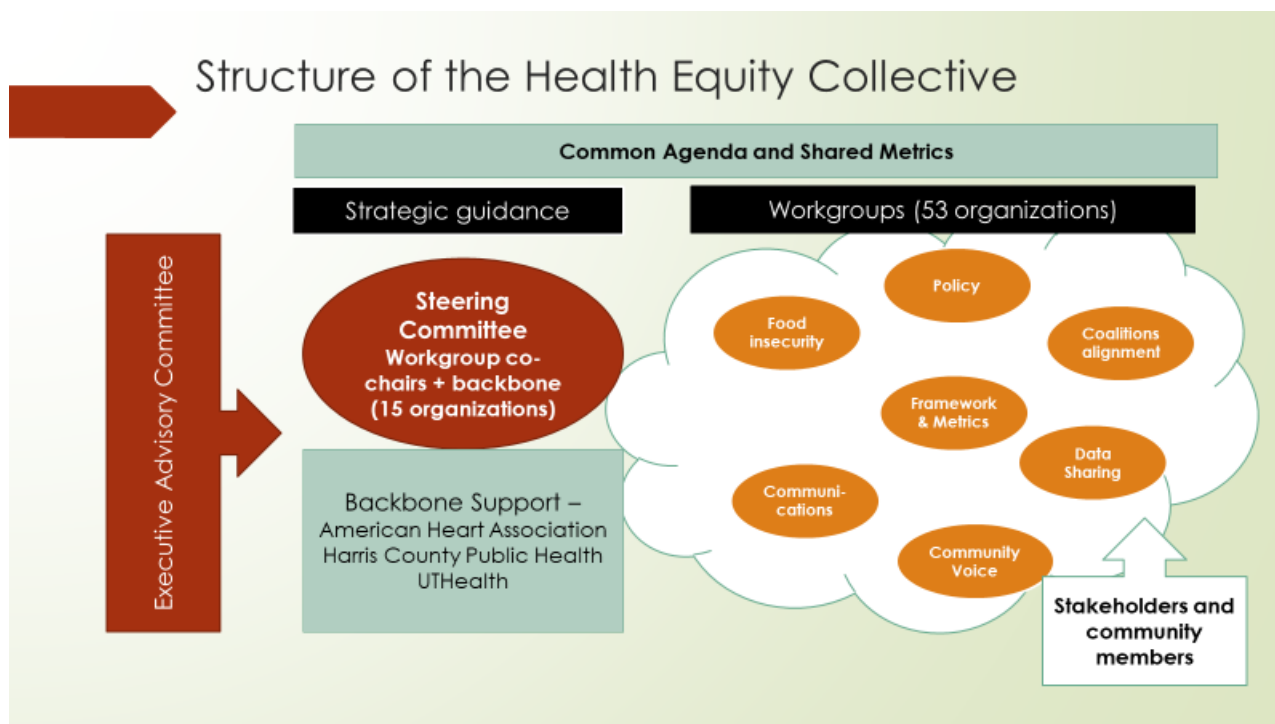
Structure of the Health Equity Collective

Common Agenda and Shared Metrics

Strategic guidance

Workgroups (53 organizations)

Executive Advisory Committee

Steering Committee
Workgroup co-chairs + backbone
(15 organizations)

Backbone Support – American Heart Association
Harris County Public Health
UTHealth

Policy

Food insecurity

Coalitions alignment

Framework & Metrics

Data Sharing

Communi-cations

Community Voice

Stakeholders and community members